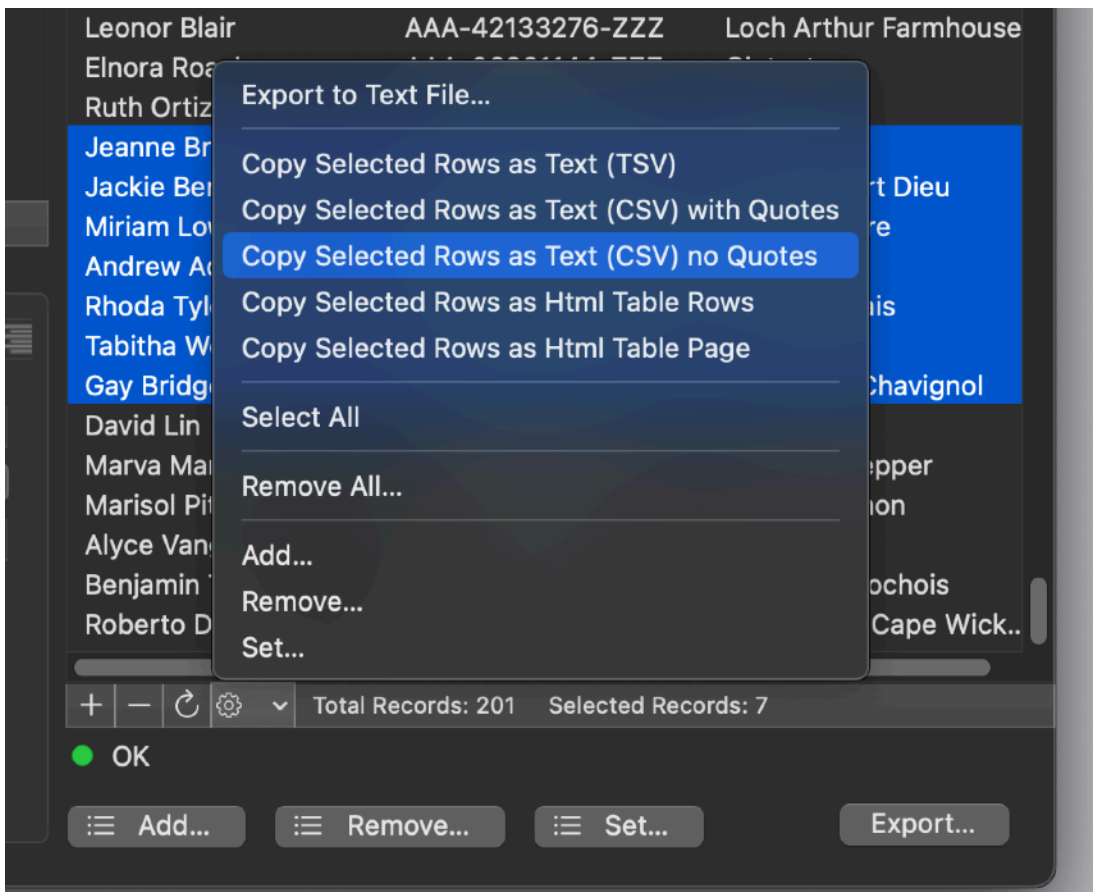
Leonor Blair AAA-42133276-ZZZ Loch Arthur Farmhouse
Elnora Roa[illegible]
Ruth Ortiz
Jeanne Br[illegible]
Jackie Be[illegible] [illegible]rt Dieu
Miriam Lo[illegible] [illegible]re
Andrew A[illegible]
Rhoda Tyl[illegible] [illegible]is
Tabitha W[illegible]
Gay Bridg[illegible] Chavignol
David Lin
Marva Ma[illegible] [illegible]epper
Marisol Pi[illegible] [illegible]non
Alyce Van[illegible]
Benjamin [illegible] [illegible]ochois
Roberto D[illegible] Cape Wick..

Export to Text File...
Copy Selected Rows as Text (TSV)
Copy Selected Rows as Text (CSV) with Quotes
Copy Selected Rows as Text (CSV) no Quotes
Copy Selected Rows as Html Table Rows
Copy Selected Rows as Html Table Page
Select All
Remove All...
Add...
Remove...
Set...

+ — Total Records: 201 Selected Records: 7

OK

Add... Remove... Set... Export...